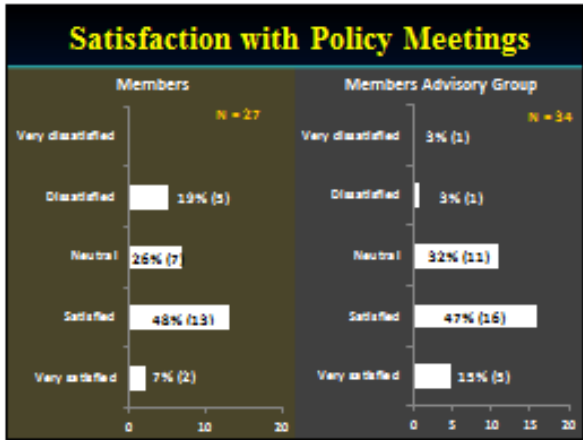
Satisfaction with Policy Meetings

Members

N = 27

Very dissatisfied

Dissatisfied 19% (5)

Neutral 26% (7)

Satisfied 48% (13)

Very satisfied 7% (2)

0 10 20

Members Advisory Group

N = 34

Very dissatisfied 3% (1)

Dissatisfied 3% (1)

Neutral 32% (11)

Satisfied 47% (16)

Very satisfied 15% (5)

0 5 10 15 20